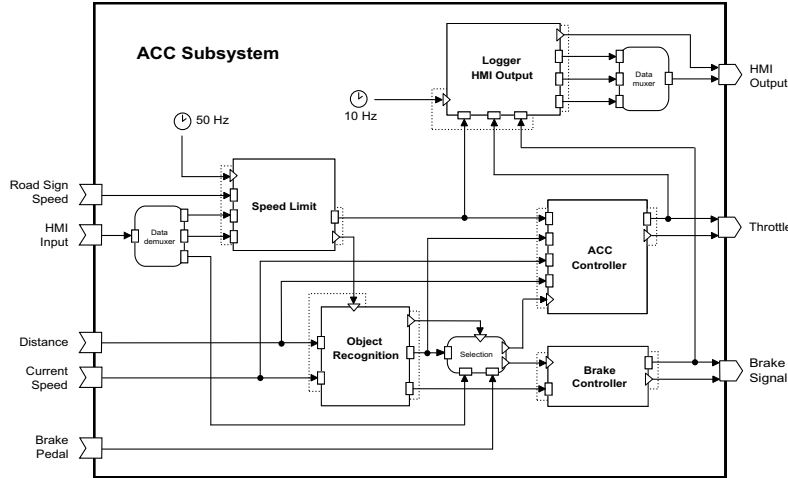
ACC Subsystem

Logger HMI Output

Data muxer

HMI Output

10 Hz

50 Hz

Road Sign Speed

Speed Limit

HMI Input

Data demuxer

Throttle

ACC Controller

Distance

Object Recognition

Selection

Current Speed

Brake Controller

Brake Signal

Brake Pedal